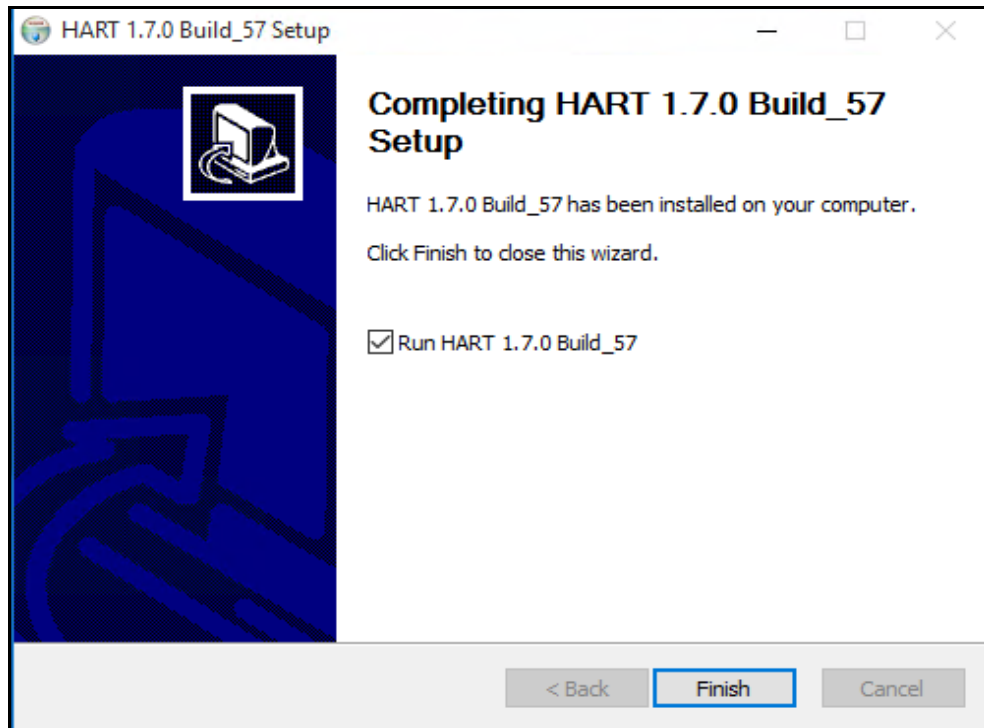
HART 1.7.0 Build_57 Setup

Completing HART 1.7.0 Build_57 Setup

HART 1.7.0 Build_57 has been installed on your computer.

Click Finish to close this wizard.

Run HART 1.7.0 Build_57

< Back
Finish
Cancel